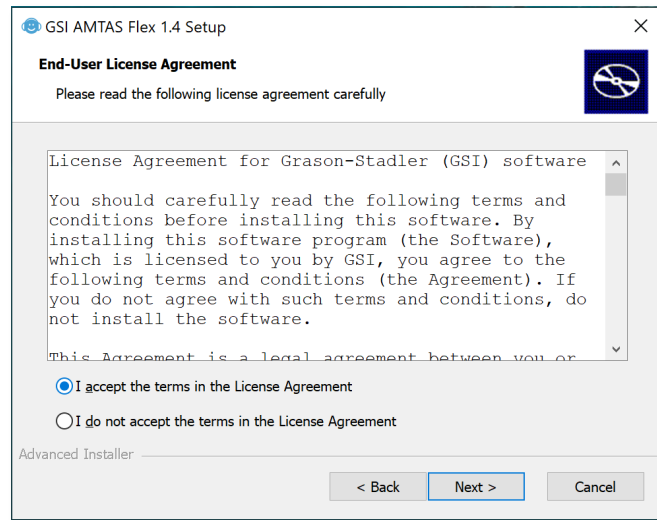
GSI AMTAS Flex 1.4 Setup

End-User License Agreement

Please read the following license agreement carefully

License Agreement for Grason-Stadler (GSI) software

You should carefully read the following terms and conditions before installing this software. By installing this software program (the Software), which is licensed to you by GSI, you agree to the following terms and conditions (the Agreement). If you do not agree with such terms and conditions, do not install the software.

This Agreement is a legal agreement between you or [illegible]

I accept the terms in the License Agreement

I do not accept the terms in the License Agreement

Advanced Installer

< Back

Next >

Cancel